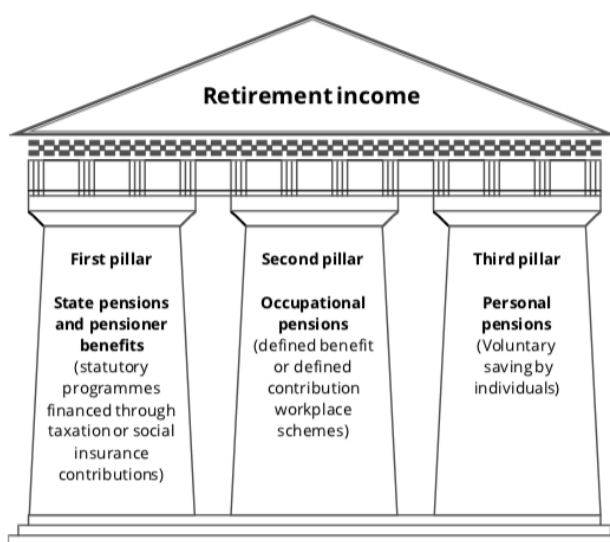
Retirement income

First pillar

State pensions and pensioner benefits (statutory programmes financed through taxation or social insurance contributions)

Second pillar

Occupational pensions (defined benefit or defined contribution workplace schemes)

Third pillar

Personal pensions (Voluntary saving by individuals)